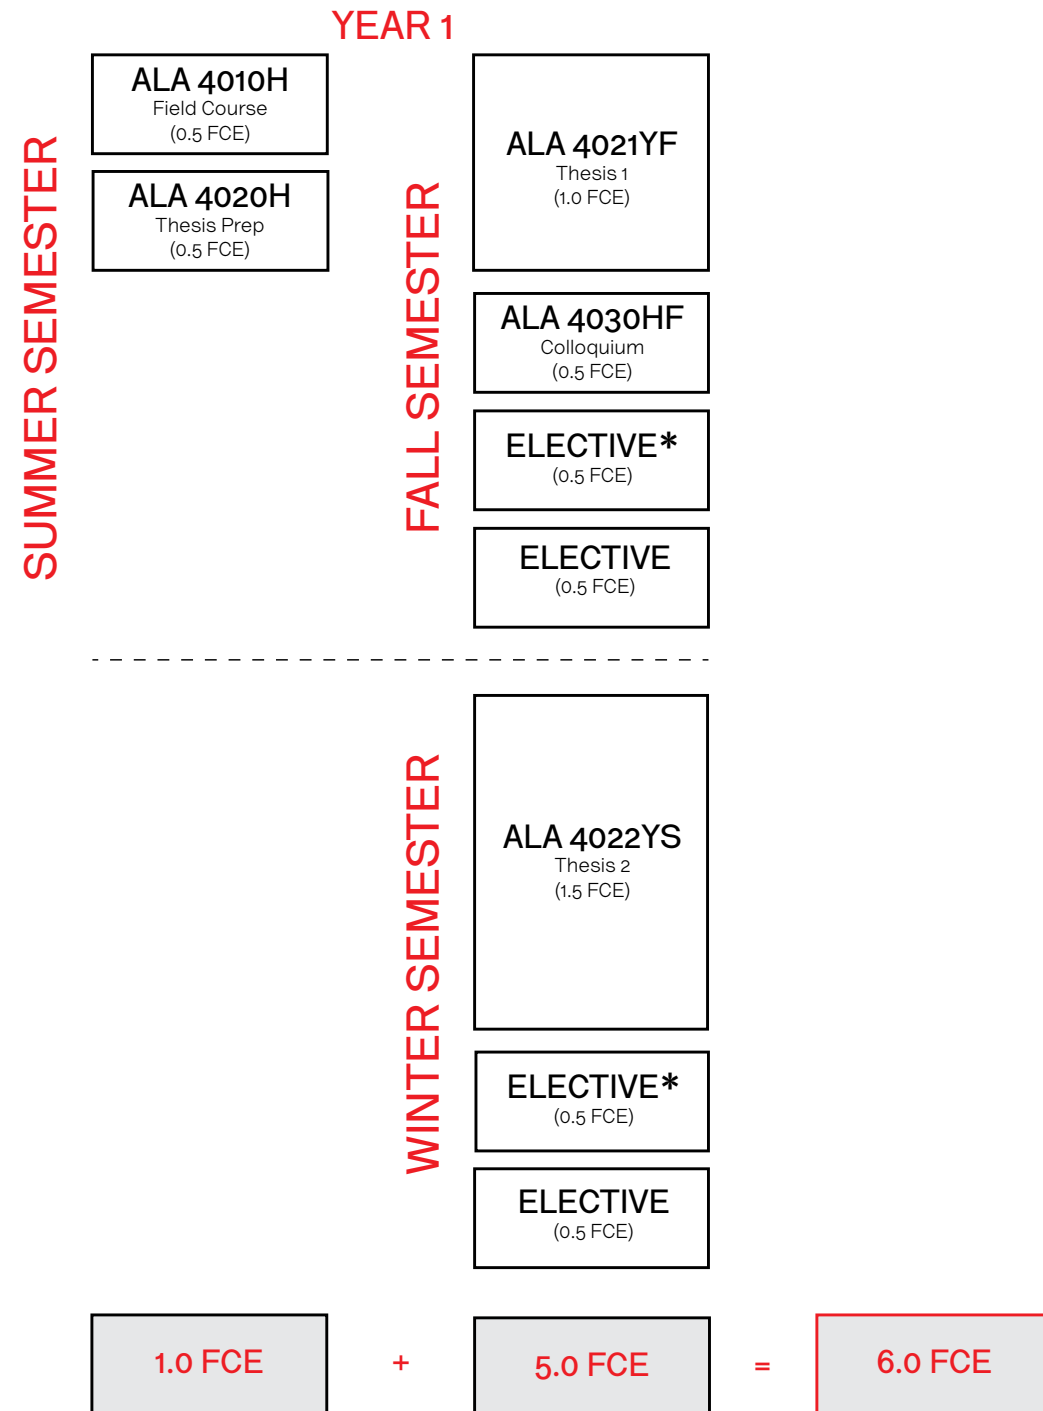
YEAR 1

SUMMER SEMESTER

ALA 4010H
Field Course
(0.5 FCE)

ALA 4020H
Thesis Prep
(0.5 FCE)

FALL SEMESTER

ALA 4021YF
Thesis 1
(1.0 FCE)

ALA 4030HF
Colloquium
(0.5 FCE)

ELECTIVE*
(0.5 FCE)

ELECTIVE
(0.5 FCE)

WINTER SEMESTER

ALA 4022YS
Thesis 2
(1.5 FCE)

ELECTIVE*
(0.5 FCE)

ELECTIVE
(0.5 FCE)

1.0 FCE + 5.0 FCE = 6.0 FCE